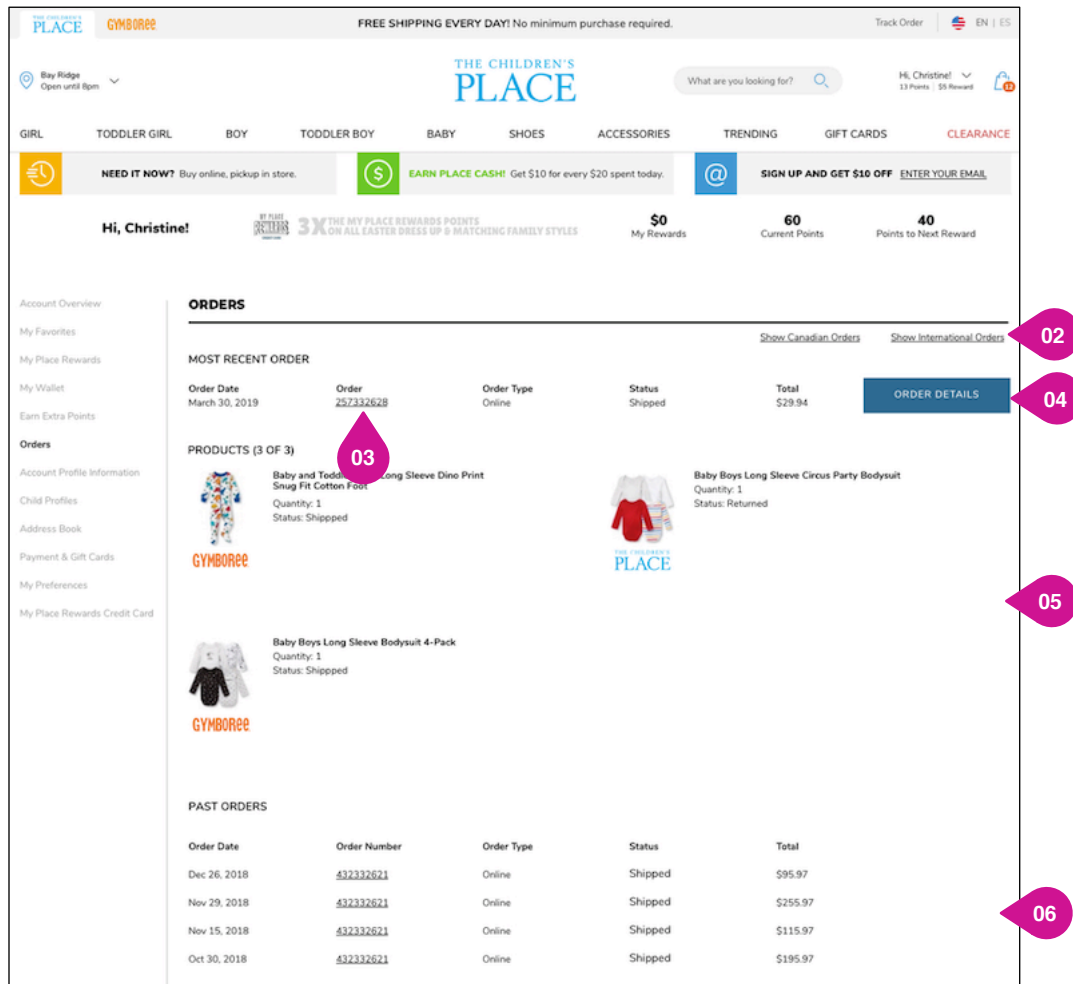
THE CHILDREN'S PLACE GYMBOREE

FREE SHIPPING EVERY DAY! No minimum purchase required.

Track Order EN | ES

Bay Ridge
Open until 8pm

THE CHILDREN'S PLACE

What are you looking for?

Hi, Christine!
13 Points | $5 Reward

GIRL TODDLER GIRL BOY TODDLER BOY BABY SHOES ACCESSORIES TRENDING GIFT CARDS CLEARANCE

NEED IT NOW? Buy online, pickup in store.

EARN PLACE CASH! Get $10 for every $20 spent today.

SIGN UP AND GET $10 OFF ENTER YOUR EMAIL

Hi, Christine!

MY PLACE REWARDS 3X THE MY PLACE REWARDS POINTS ON ALL EASTER DRESS UP & MATCHING FAMILY STYLES

$0
My Rewards

60
Current Points

40
Points to Next Reward

Account Overview
My Favorites
My Place Rewards
My Wallet
Earn Extra Points
Orders
Account Profile Information
Child Profiles
Address Book
Payment & Gift Cards
My Preferences
My Place Rewards Credit Card

ORDERS

Show Canadian Orders Show International Orders 02

MOST RECENT ORDER

| Order Date | Order | Order Type | Status | Total |
|---|---|---|---|---|
| March 30, 2019 | 257332628 | Online | Shipped | $29.94 |

ORDER DETAILS 04

03

PRODUCTS (3 OF 3)

Baby and Todd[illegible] Long Sleeve Dino Print Snug Fit Cotton Foot
Quantity: 1
Status: Shippped

GYMBOREE

Baby Boys Long Sleeve Circus Party Bodysuit
Quantity: 1
Status: Returned

THE CHILDREN'S PLACE

05

Baby Boys Long Sleeve Bodysuit 4-Pack
Quantity: 1
Status: Shippped

GYMBOREE

PAST ORDERS

| Order Date | Order Number | Order Type | Status | Total |
|---|---|---|---|---|
| Dec 26, 2018 | 432332621 | Online | Shipped | $95.97 |
| Nov 29, 2018 | 432332621 | Online | Shipped | $255.97 |
| Nov 15, 2018 | 432332621 | Online | Shipped | $115.97 |
| Oct 30, 2018 | 432332621 | Online | Shipped | $195.97 |

06